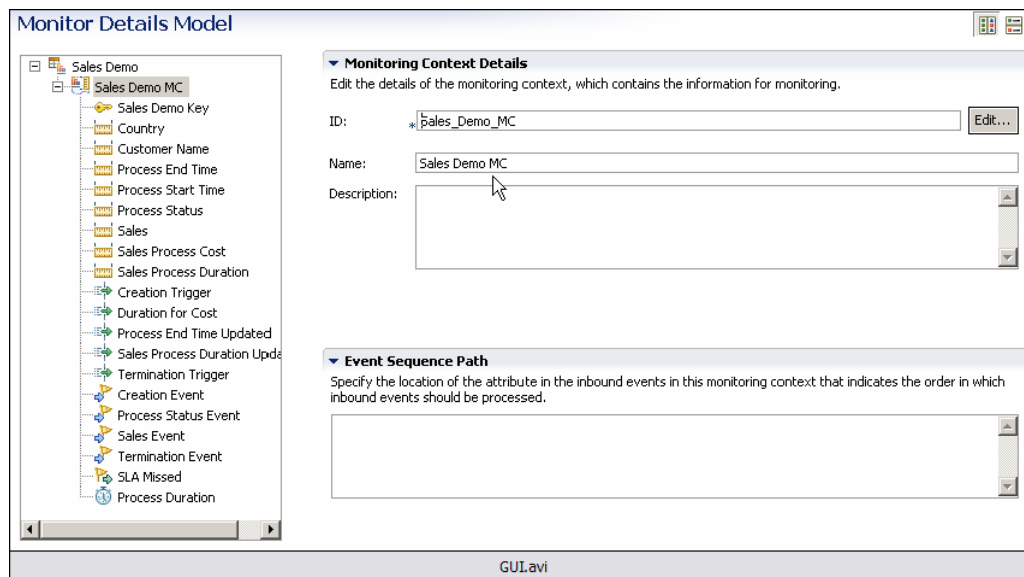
Monitor Details Model

Sales Demo
Sales Demo MC
Sales Demo Key
Country
Customer Name
Process End Time
Process Start Time
Process Status
Sales
Sales Process Cost
Sales Process Duration
Creation Trigger
Duration for Cost
Process End Time Updated
Sales Process Duration Upda
Termination Trigger
Creation Event
Process Status Event
Sales Event
Termination Event
SLA Missed
Process Duration

▼ Monitoring Context Details
Edit the details of the monitoring context, which contains the information for monitoring.

ID: * Sales_Demo_MC Edit...

Name: Sales Demo MC

Description:

▼ Event Sequence Path
Specify the location of the attribute in the inbound events in this monitoring context that indicates the order in which inbound events should be processed.

GUI.avi